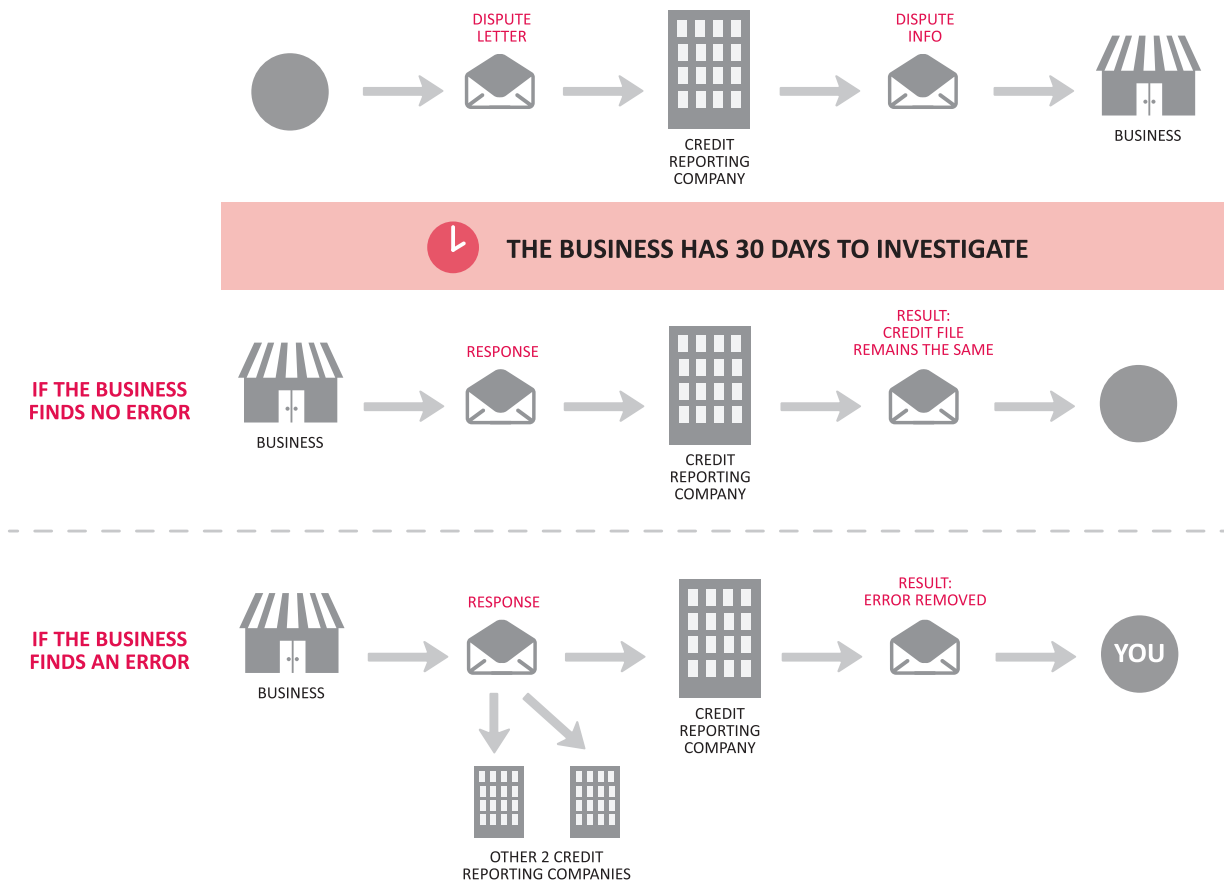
DISPUTE LETTER

CREDIT REPORTING COMPANY

DISPUTE INFO

BUSINESS

THE BUSINESS HAS 30 DAYS TO INVESTIGATE

IF THE BUSINESS FINDS NO ERROR

BUSINESS

RESPONSE

CREDIT REPORTING COMPANY

RESULT: CREDIT FILE REMAINS THE SAME

IF THE BUSINESS FINDS AN ERROR

BUSINESS

RESPONSE

OTHER 2 CREDIT REPORTING COMPANIES

CREDIT REPORTING COMPANY

RESULT: ERROR REMOVED

YOU